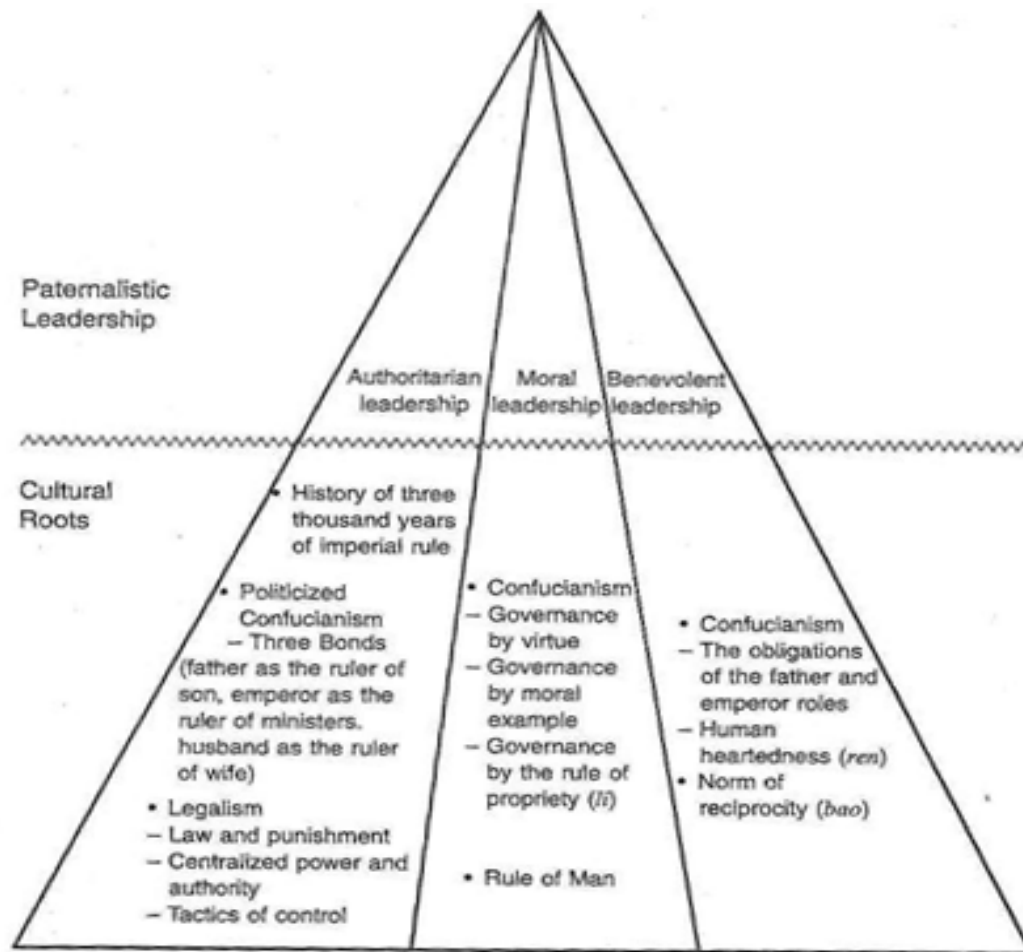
Paternalistic Leadership

Authoritarian leadership

Moral leadership

Benevolent leadership

Cultural Roots

• History of three thousand years of imperial rule

• Politicized Confucianism
– Three Bonds (father as the ruler of son, emperor as the ruler of ministers. husband as the ruler of wife)

• Legalism
– Law and punishment
– Centralized power and authority
– Tactics of control

• Confucianism
– Governance by virtue
– Governance by moral example
– Governance by the rule of propriety (*li*)

• Rule of Man

• Confucianism
– The obligations of the father and emperor roles
– Human heartedness (*ren*)
• Norm of reciprocity (*bao*)